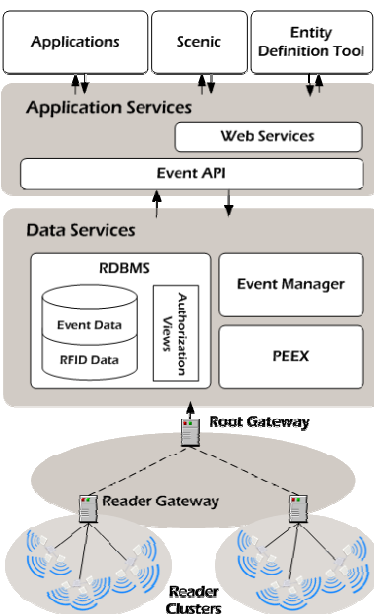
Applications

Scenic

Entity Definition Tool

Application Services

Web Services

Event API

Data Services

RDBMS

Event Data

RFID Data

Authorization Views

Event Manager

PEEX

Root Gateway

Reader Gateway

Reader Clusters